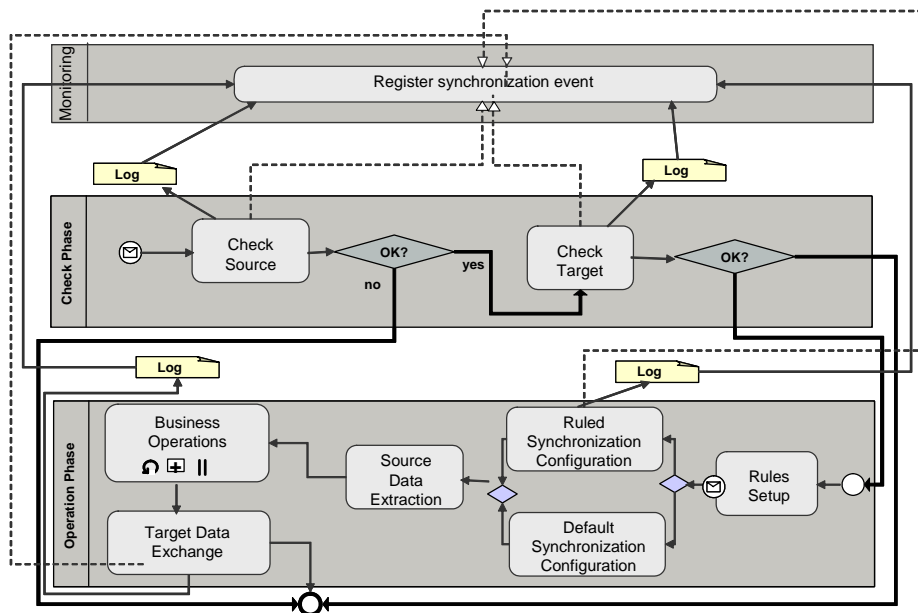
Monitoring

Register synchronization event

Log

Log

Check Phase

Check Source

OK?

no

yes

Check Target

OK?

Log

Log

Operation Phase

Business Operations

Target Data Exchange

Source Data Extraction

Ruled Synchronization Configuration

Default Synchronization Configuration

Rules Setup